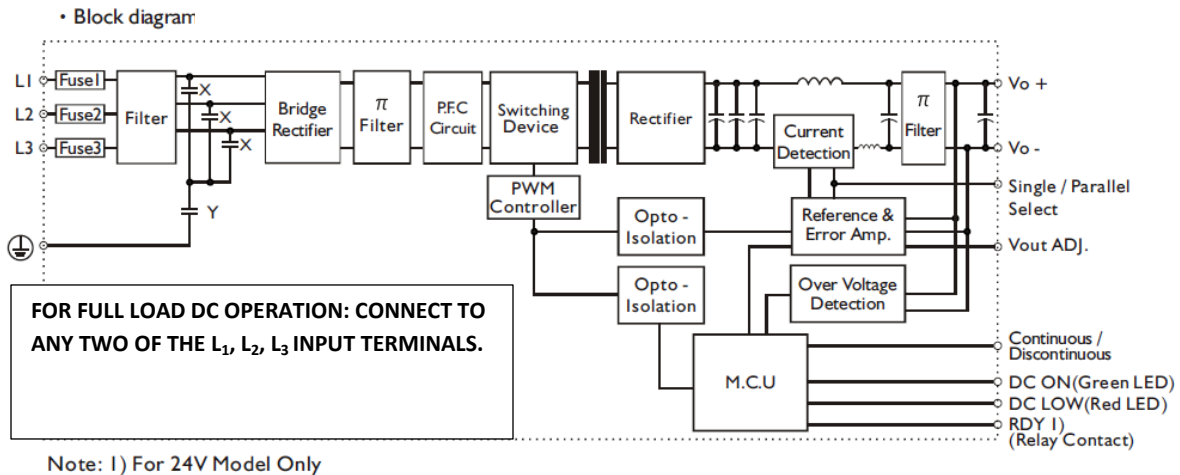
· Block diagram

L1
L2
L3
Fuse1
Fuse2
Fuse3
Filter
X
X
X
Y
Bridge Rectifier
$\pi$ Filter
P.F.C Circuit
Switching Device
PWM Controller
Rectifier
Current Detection
$\pi$ Filter
Vo +
Vo -
Single / Parallel Select
Reference & Error Amp.
Vout ADJ.
Opto - Isolation
Opto - Isolation
Over Voltage Detection
M.C.U
Continuous / Discontinuous
DC ON(Green LED)
DC LOW(Red LED)
RDY 1) (Relay Contact)

FOR FULL LOAD DC OPERATION: CONNECT TO ANY TWO OF THE $L_1$, $L_2$, $L_3$ INPUT TERMINALS.

Note: 1) For 24V Model Only